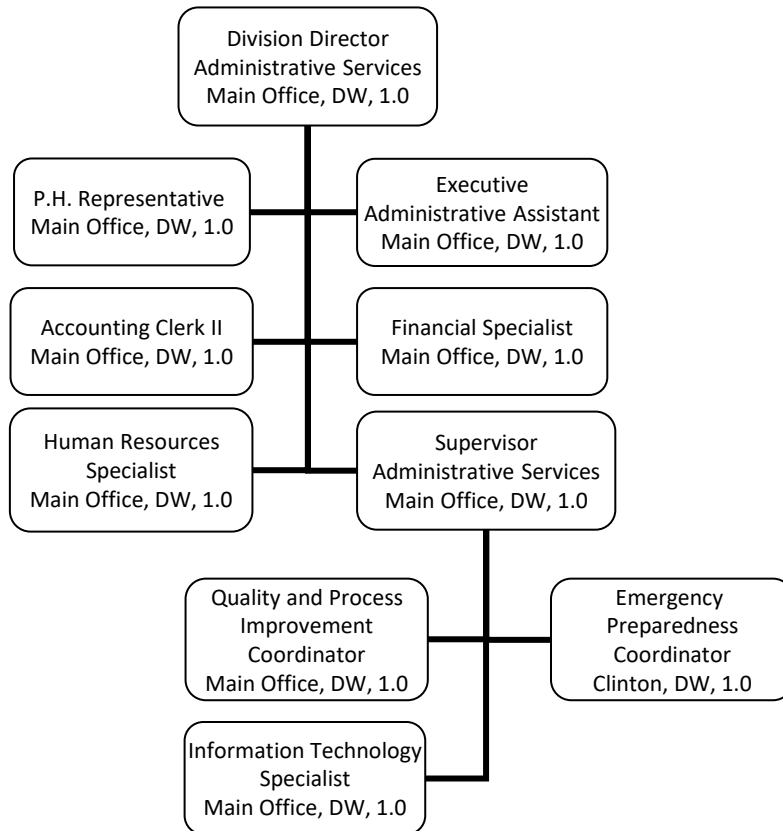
Division Director
Administrative Services
Main Office, DW, 1.0

P.H. Representative
Main Office, DW, 1.0

Executive
Administrative Assistant
Main Office, DW, 1.0

Accounting Clerk II
Main Office, DW, 1.0

Financial Specialist
Main Office, DW, 1.0

Human Resources
Specialist
Main Office, DW, 1.0

Supervisor
Administrative Services
Main Office, DW, 1.0

Quality and Process
Improvement
Coordinator
Main Office, DW, 1.0

Emergency
Preparedness
Coordinator
Clinton, DW, 1.0

Information Technology
Specialist
Main Office, DW, 1.0